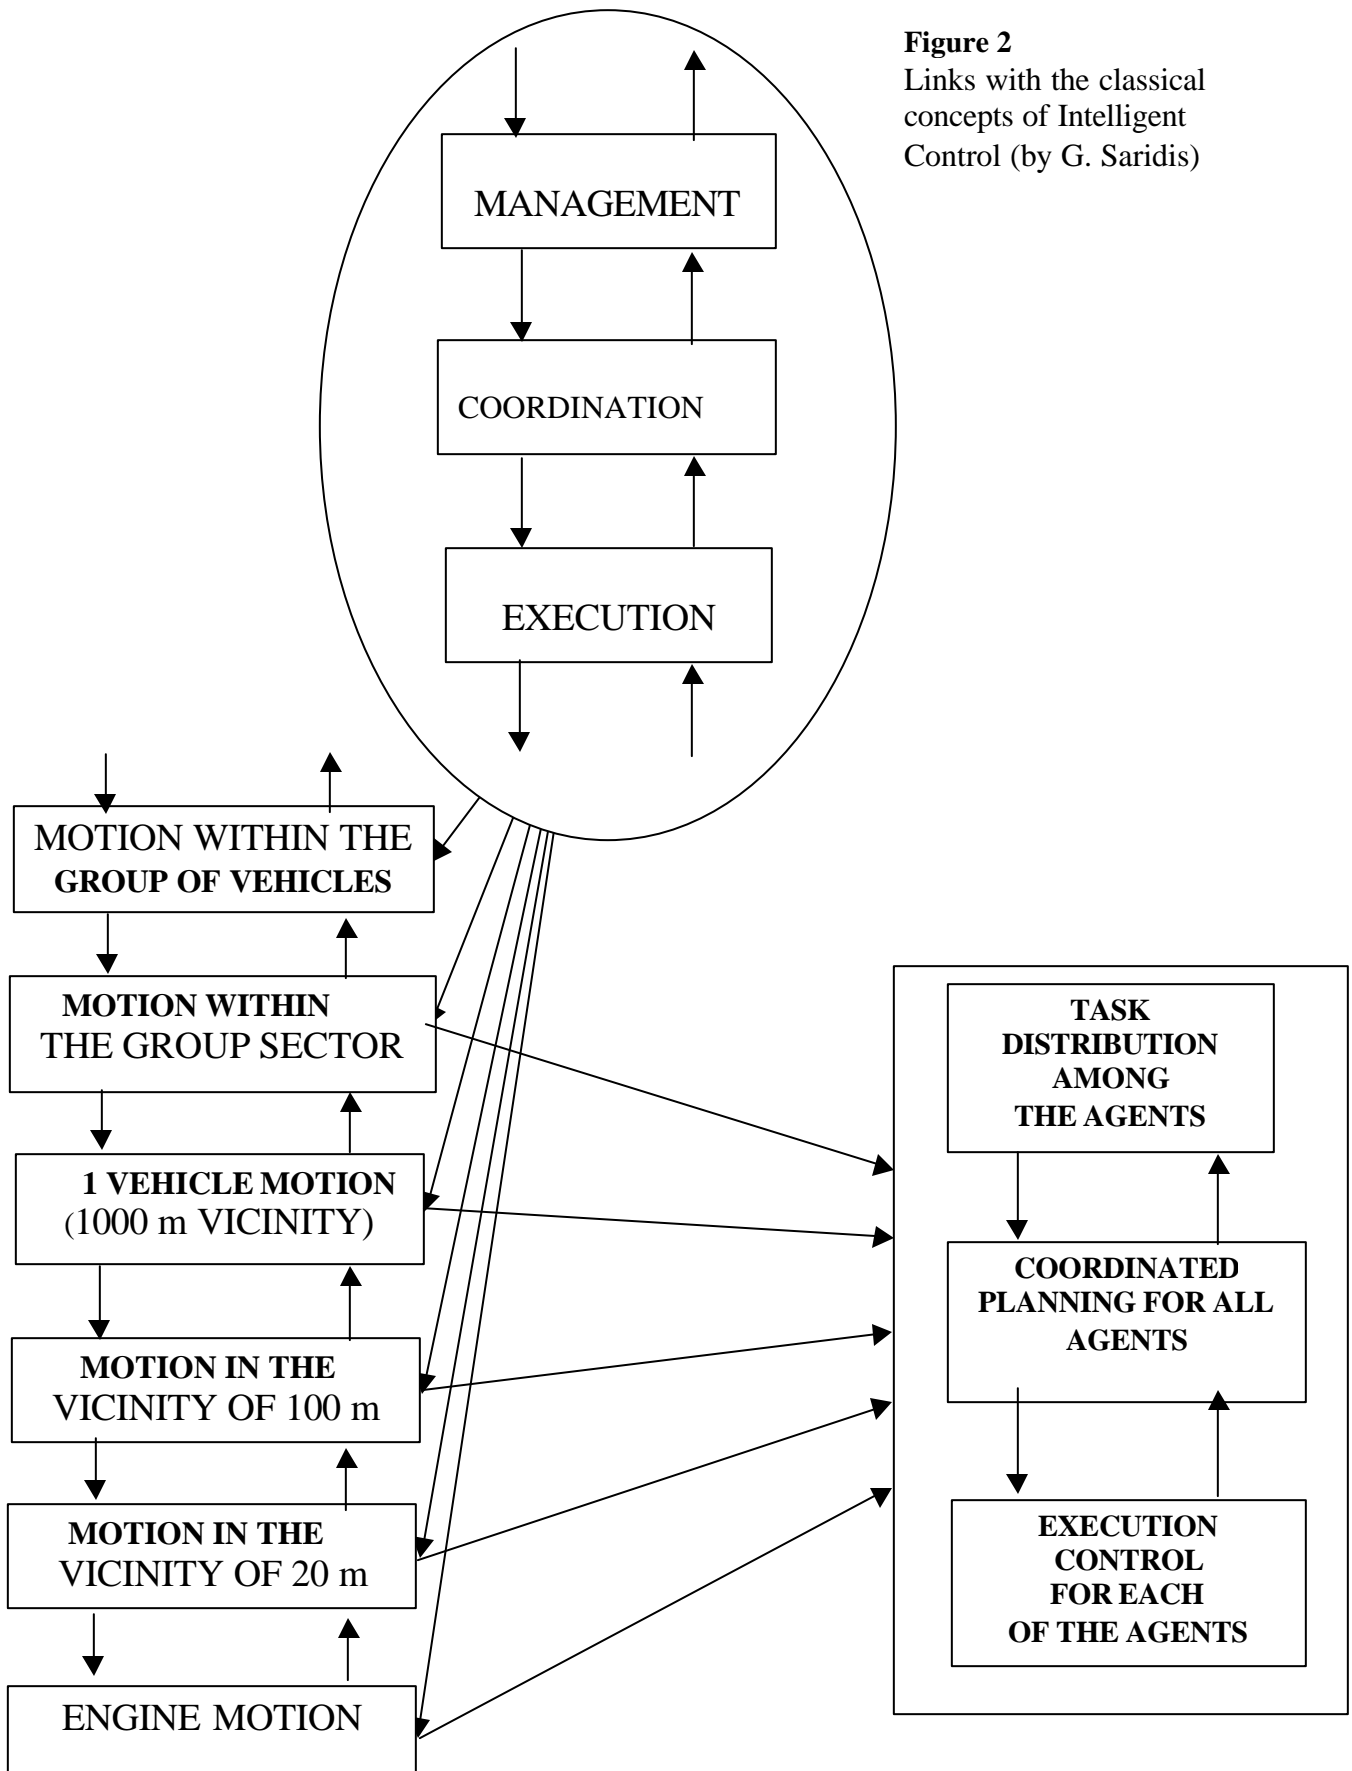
**Figure 2**
Links with the classical concepts of Intelligent Control (by G. Saridis)

MANAGEMENT

COORDINATION

EXECUTION

MOTION WITHIN THE **GROUP OF VEHICLES**

**MOTION WITHIN** THE GROUP SECTOR

**1 VEHICLE MOTION** (1000 m VICINITY)

**MOTION IN THE** VICINITY OF 100 m

**MOTION IN THE** VICINITY OF 20 m

ENGINE MOTION

**TASK DISTRIBUTION AMONG THE AGENTS**

**COORDINATED PLANNING FOR ALL AGENTS**

**EXECUTION CONTROL FOR EACH OF THE AGENTS**